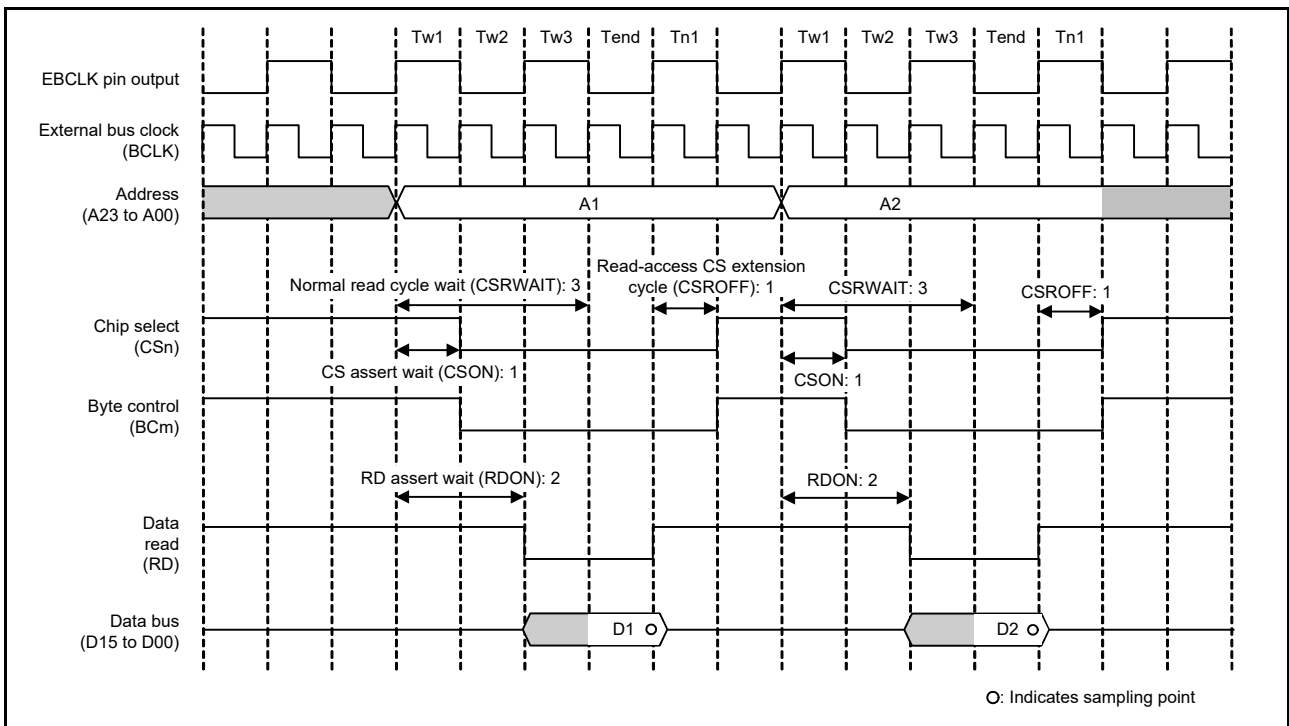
Tw1 Tw2 Tw3 Tend Tn1 Tw1 Tw2 Tw3 Tend Tn1

EBCLK pin output

External bus clock (BCLK)

Address (A23 to A00)

A1

A2

Normal read cycle wait (CSRWAIT): 3

Read-access CS extension cycle (CSROFF): 1

CSRWAIT: 3

CSROFF: 1

Chip select (CSn)

CS assert wait (CSON): 1

CSON: 1

Byte control (BCm)

RD assert wait (RDON): 2

RDON: 2

Data read (RD)

Data bus (D15 to D00)

D1

D2

○: Indicates sampling point